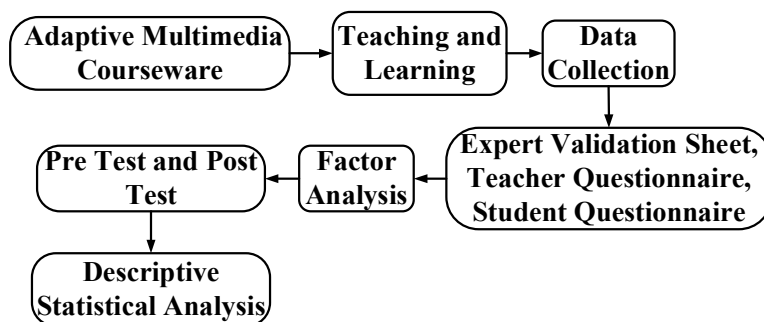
Adaptive Multimedia Courseware

Teaching and Learning

Data Collection

Expert Validation Sheet, Teacher Questionnaire, Student Questionnaire

Factor Analysis

Pre Test and Post Test

Descriptive Statistical Analysis